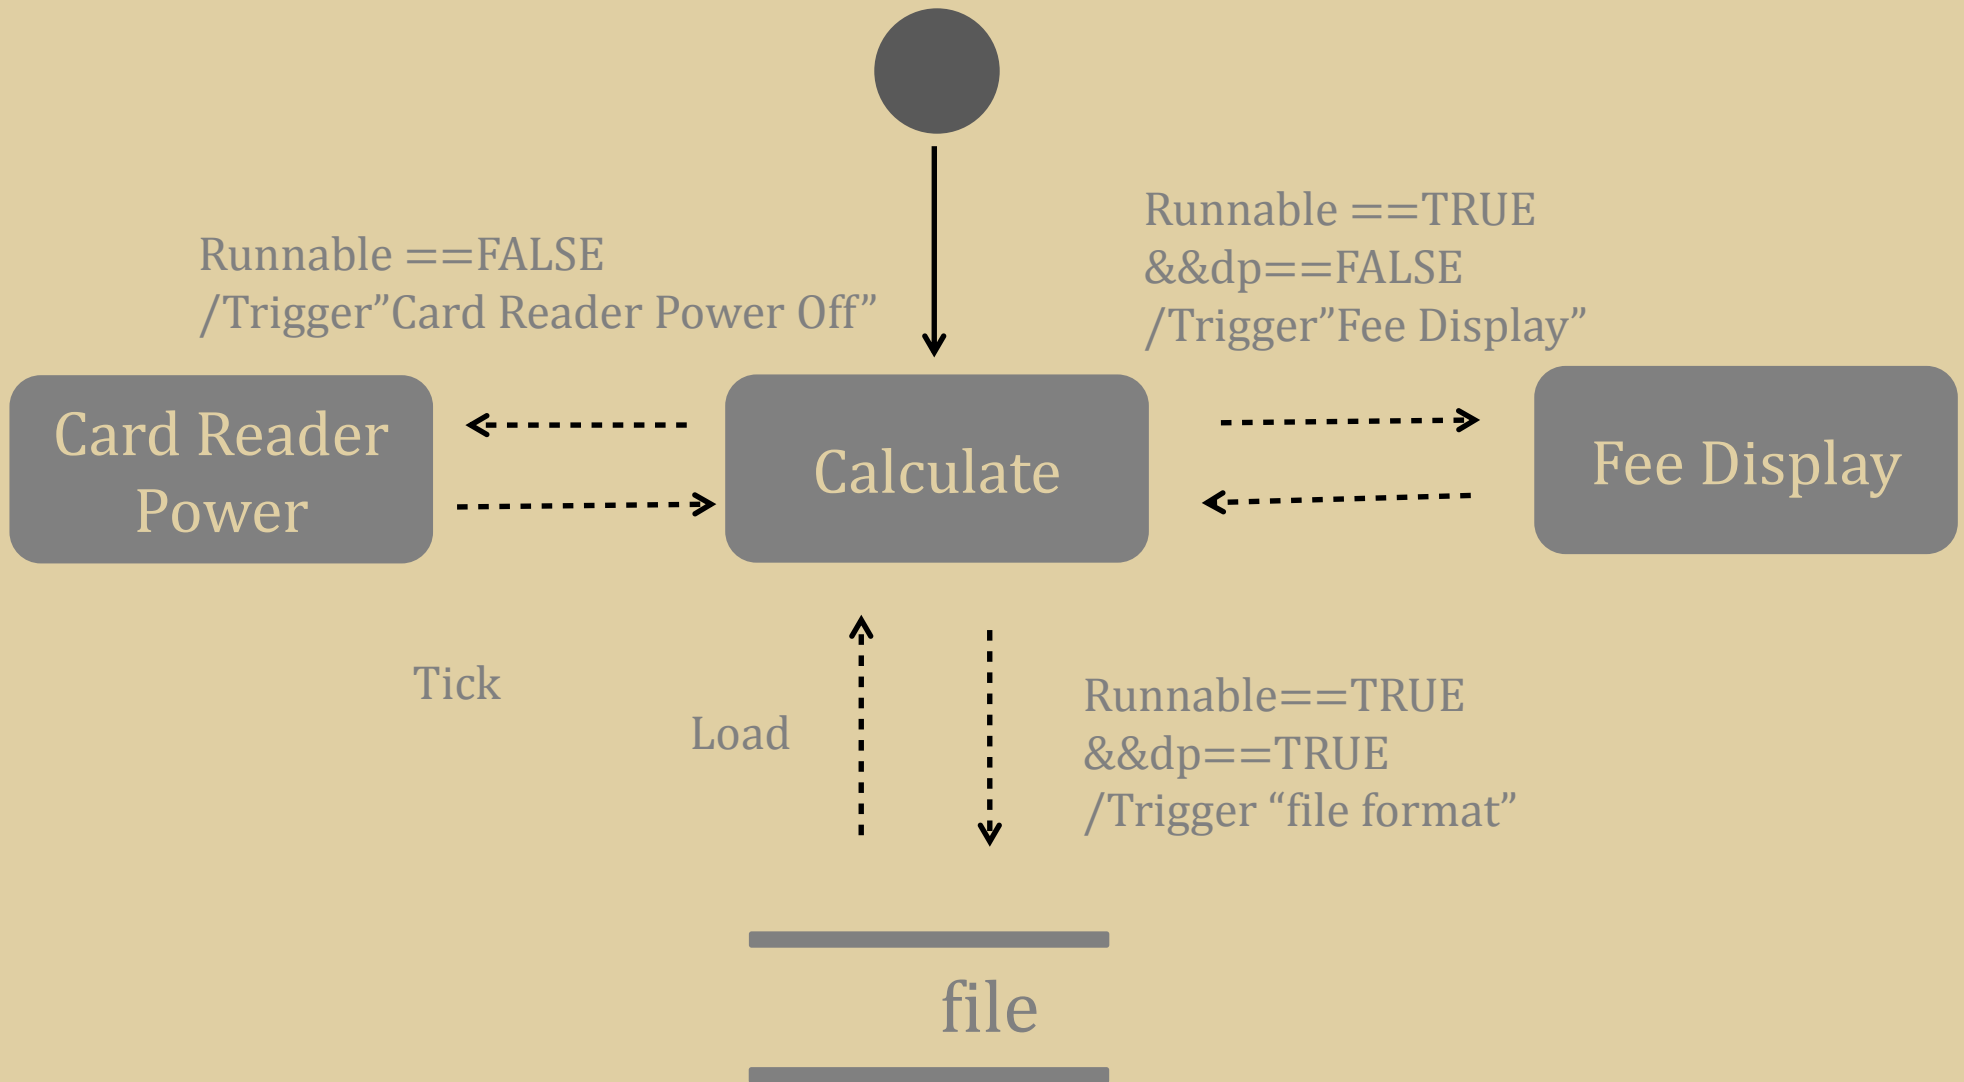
Runnable ==FALSE
/Trigger”Card Reader Power Off”

Runnable ==TRUE
&&dp==FALSE
/Trigger”Fee Display”

Card Reader Power

Calculate

Fee Display

Tick

Load

Runnable==TRUE
&&dp==TRUE
/Trigger “file format”

file